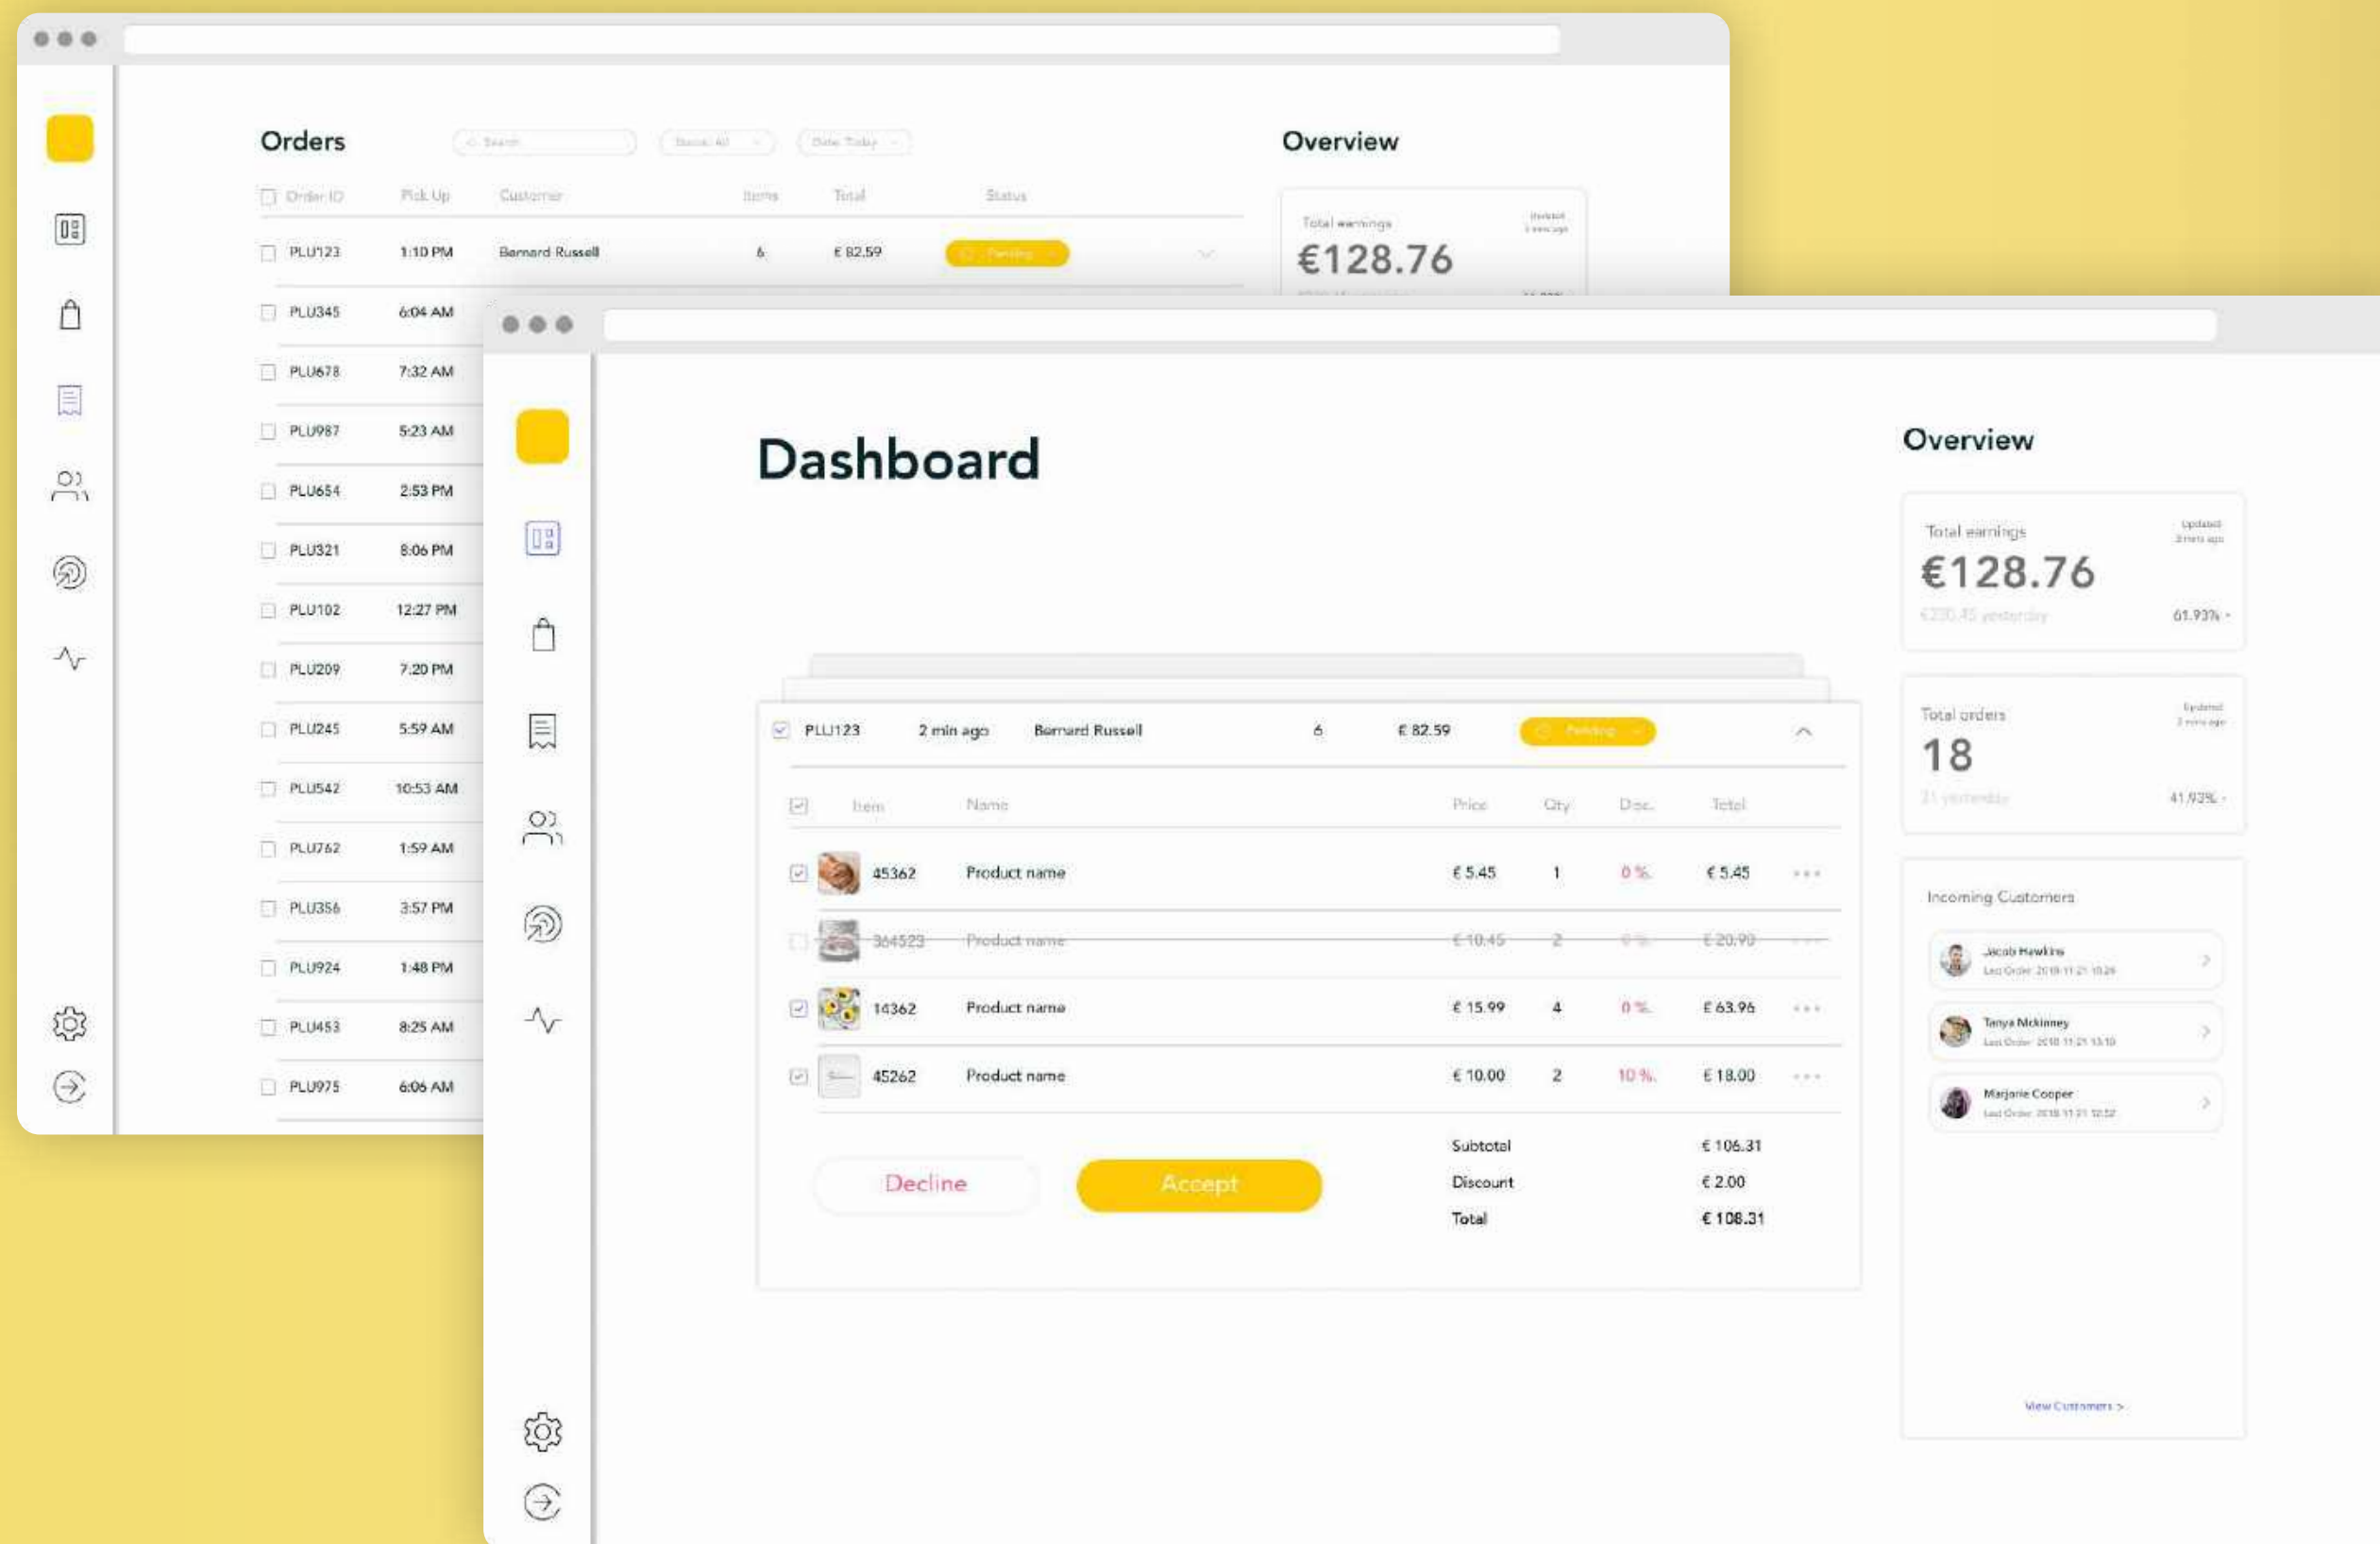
Orders

Search | Status: All | Date: Today

| Order ID | Pick Up | Customer | Items | Total | Status |
|---|---|---|---|---|---|
| PLU123 | 1:10 PM | Bernard Russell | 6 | € 82.59 | Pending |
| PLU345 | 6:04 AM | | | | |
| PLU678 | 7:32 AM | | | | |
| PLU987 | 5:23 AM | | | | |
| PLU654 | 2:53 PM | | | | |
| PLU321 | 8:06 PM | | | | |
| PLU102 | 12:27 PM | | | | |
| PLU209 | 7:20 PM | | | | |
| PLU245 | 5:59 AM | | | | |
| PLU542 | 10:53 AM | | | | |
| PLU762 | 1:59 AM | | | | |
| PLU356 | 3:57 PM | | | | |
| PLU924 | 1:48 PM | | | | |
| PLU453 | 8:25 AM | | | | |
| PLU975 | 6:06 AM | | | | |

Overview

Total earnings
Updated
€128.76

Dashboard

PLU123 2 min ago Bernard Russell 6 € 82.59 Pending

| Item | Name | Price | Qty | Disc. | Total |
|---|---|---|---|---|---|
| 45362 | Product name | € 5.45 | 1 | 0 % | € 5.45 |
| 364523 | Product name | € 10.45 | 2 | 0 % | € 20.90 |
| 14362 | Product name | € 15.99 | 4 | 0 % | € 63.96 |
| 45262 | Product name | € 10.00 | 2 | 10 % | € 18.00 |

Decline
Accept

Subtotal € 106.31
Discount € 2.00
Total € 108.31

Overview

Total earnings
Updated 3 mins ago
€128.76
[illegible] yesterday
61.93%

Total orders
Updated 3 mins ago
18
21 yesterday
41.93%

Incoming Customers

Jacob Hawkins
Last Order: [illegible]

Tanya Mckinney
Last Order: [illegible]

Marjorie Cooper
Last Order: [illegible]

View Customers >